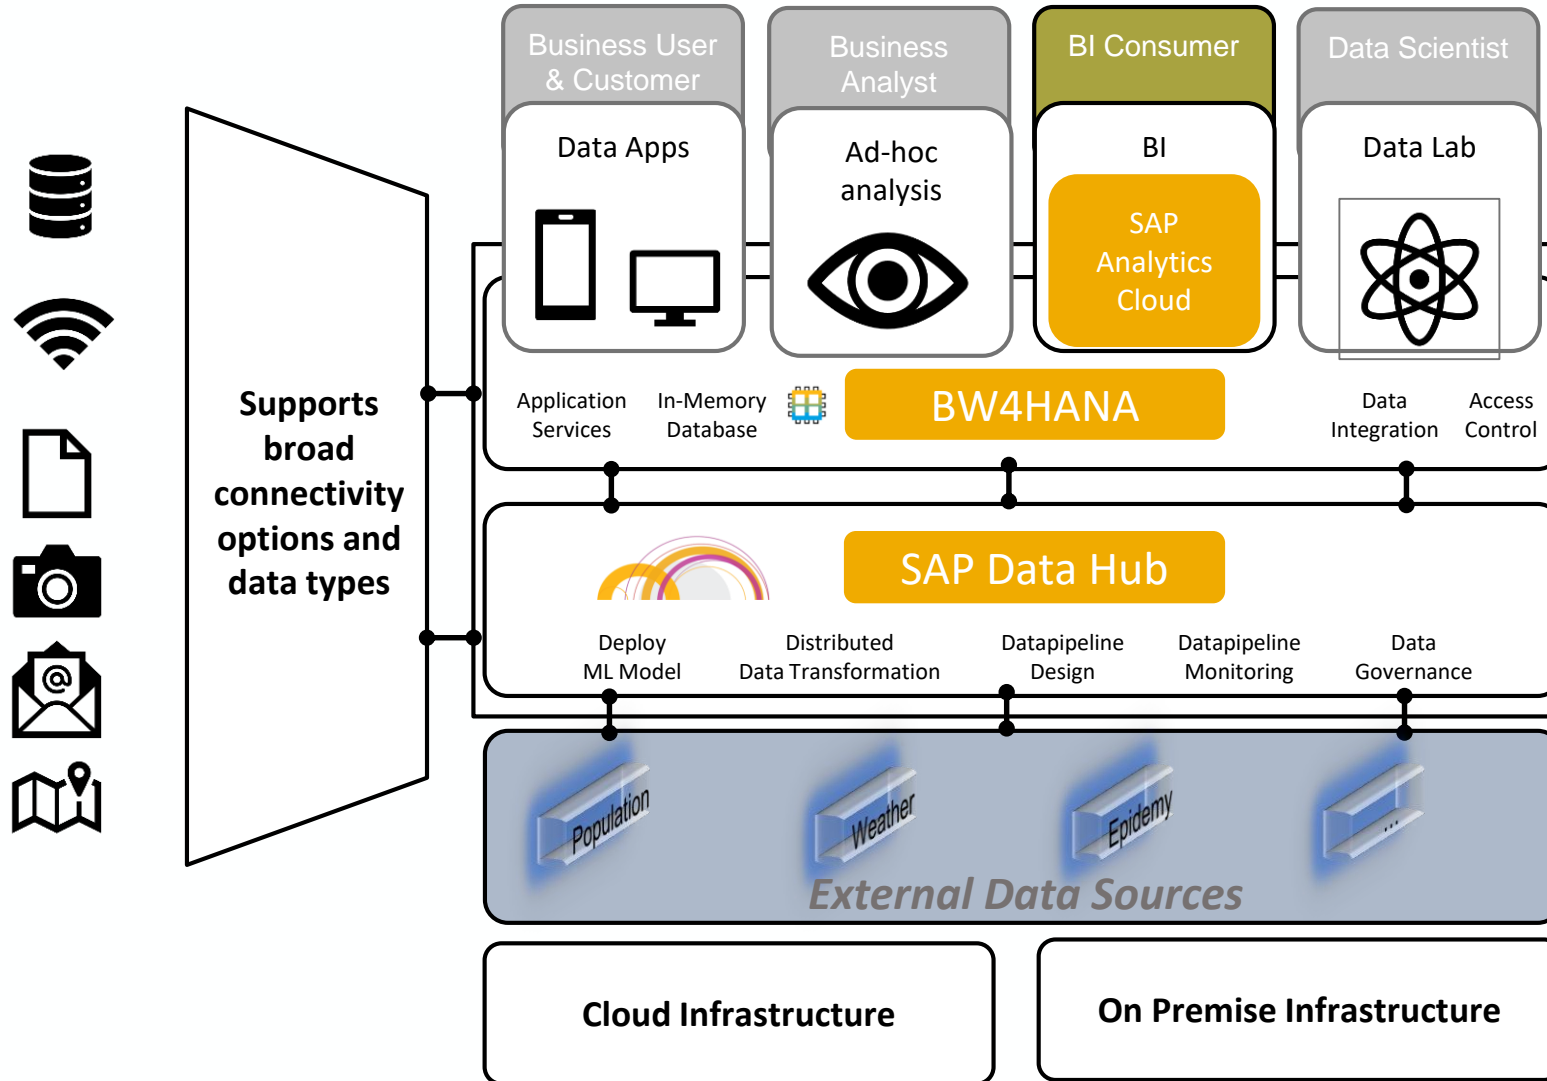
Business User & Customer

Business Analyst

BI Consumer

Data Scientist

Data Apps

Ad-hoc analysis

BI

SAP Analytics Cloud

Data Lab

Supports broad connectivity options and data types

Application Services

In-Memory Database

BW4HANA

Data Integration

Access Control

SAP Data Hub

Deploy ML Model

Distributed Data Transformation

Datapipeline Design

Datapipeline Monitoring

Data Governance

Population

Weather

Epidemy

...

External Data Sources

Cloud Infrastructure

On Premise Infrastructure